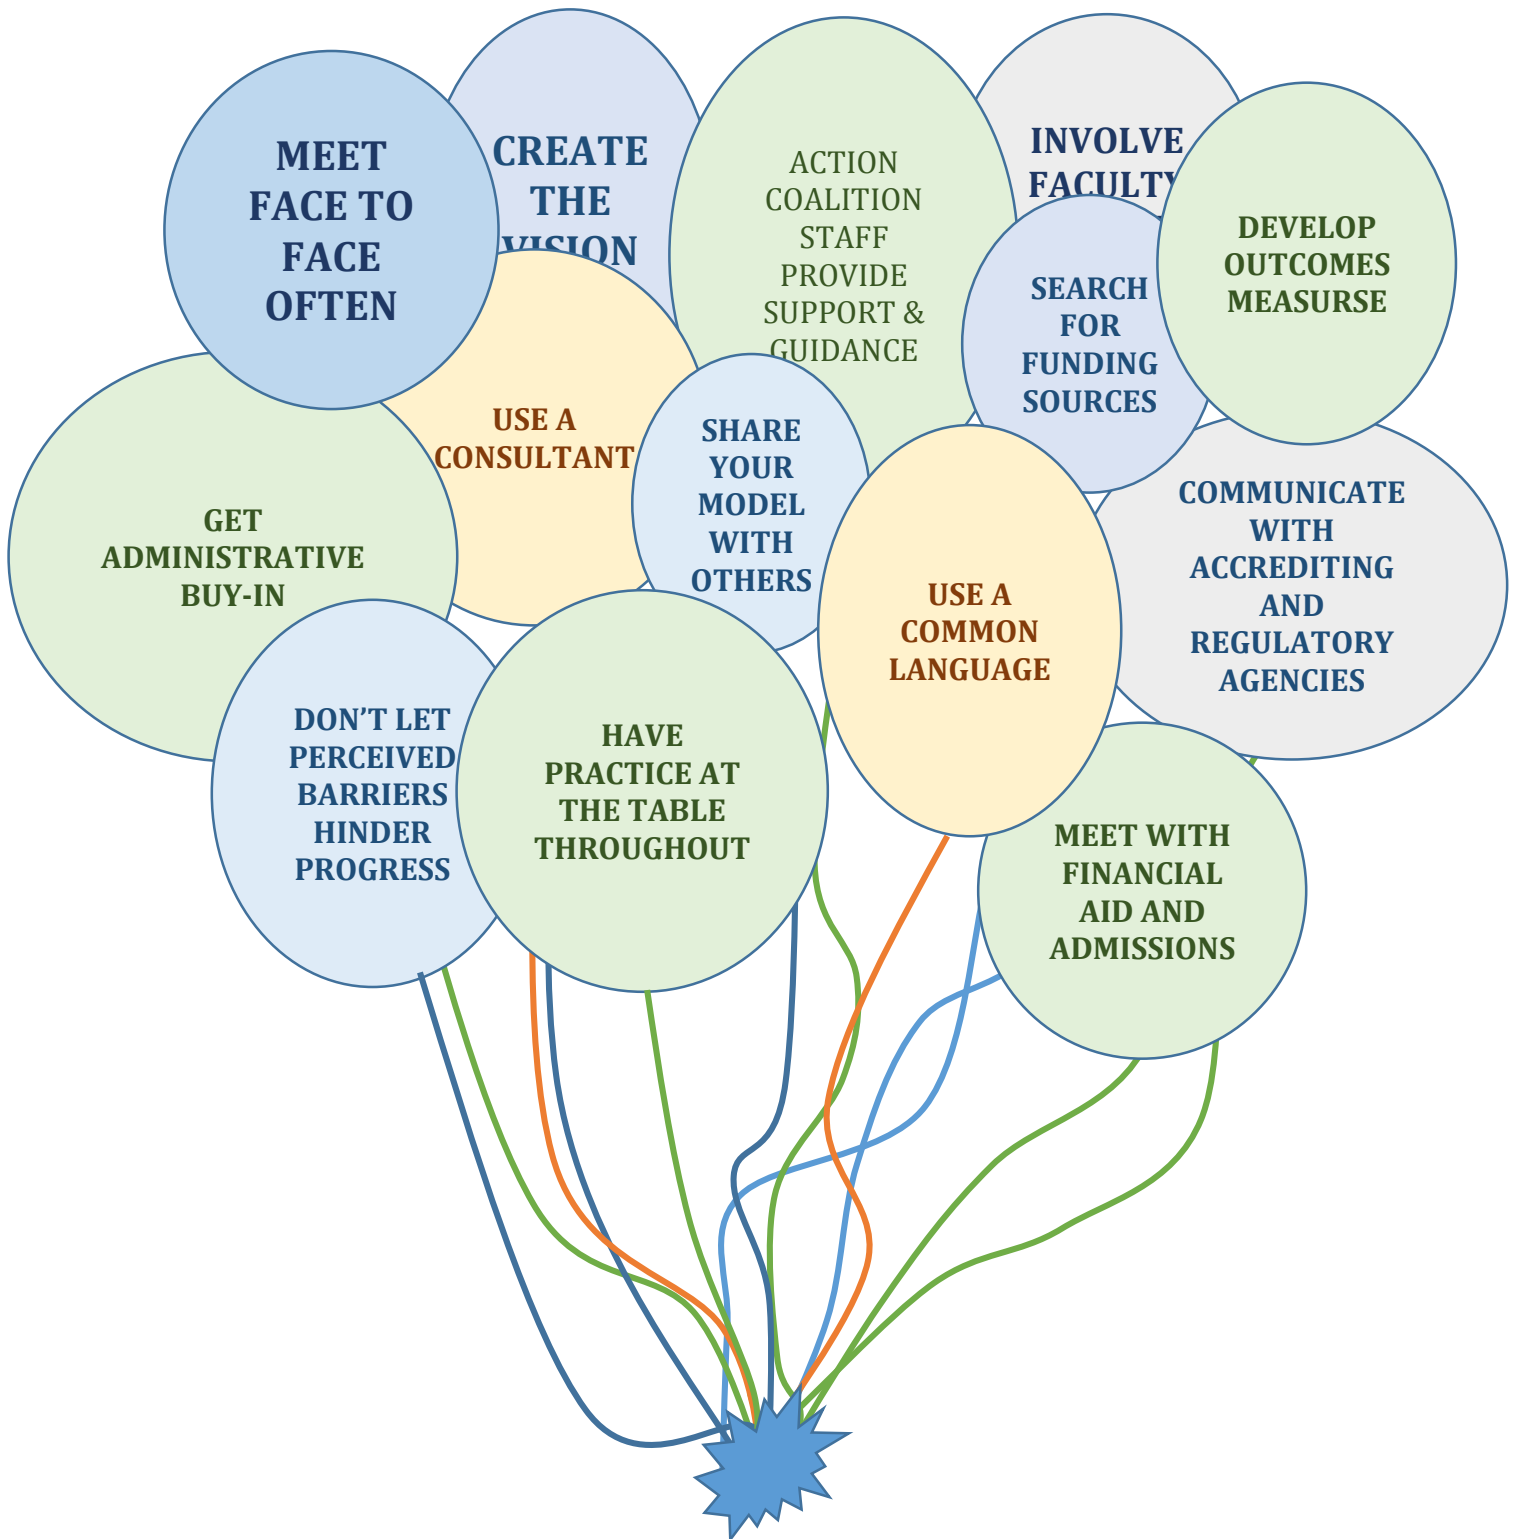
MEET FACE TO FACE OFTEN

CREATE THE VISION

ACTION COALITION STAFF PROVIDE SUPPORT & GUIDANCE

INVOLVE FACULTY

SEARCH FOR FUNDING SOURCES

DEVELOP OUTCOMES MEASURSE

USE A CONSULTANT

GET ADMINISTRATIVE BUY-IN

SHARE YOUR MODEL WITH OTHERS

USE A COMMON LANGUAGE

COMMUNICATE WITH ACCREDITING AND REGULATORY AGENCIES

DON'T LET PERCEIVED BARRIERS HINDER PROGRESS

HAVE PRACTICE AT THE TABLE THROUGHOUT

MEET WITH FINANCIAL AID AND ADMISSIONS